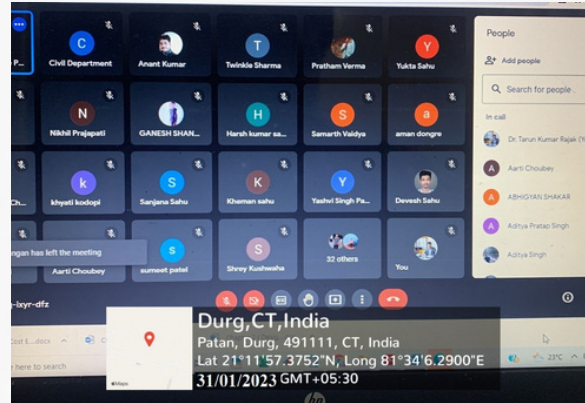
P...
C
Civil Department
Anant Kumar
T
Twinkle Sharma
Pratham Verma
Y
Yukta Sahu
People
Add people
Search for people
In call
N
Nikhil Prajapati
GANESH SHAN...
H
Harsh kumar sa...
S
Samarth Vaidya
a
aman dongre
Dr. Tarun Kumar Rajak (Y
Aarti Choubey
ABHIGYAN SHAKAR
Aditya Pratap Singh
Aditya Singh
Ch...
k
khyati kodopi
S
Sanjana Sahu
K
Kheman sahu
Y
Yashvi Singh Pa...
Devesh Sahu
...ngan has left the meeting
Aarti Choubey
s
sumeet patel
S
Shrey Kushwaha
32 others
You
...-ixyr-dfz
Durg,CT,India
Patan, Durg, 491111, CT, India
Lat 21°11'57.3752"N, Long 81°34'6.2900"E
31/01/2023 GMT+05:30
Maps
23°C